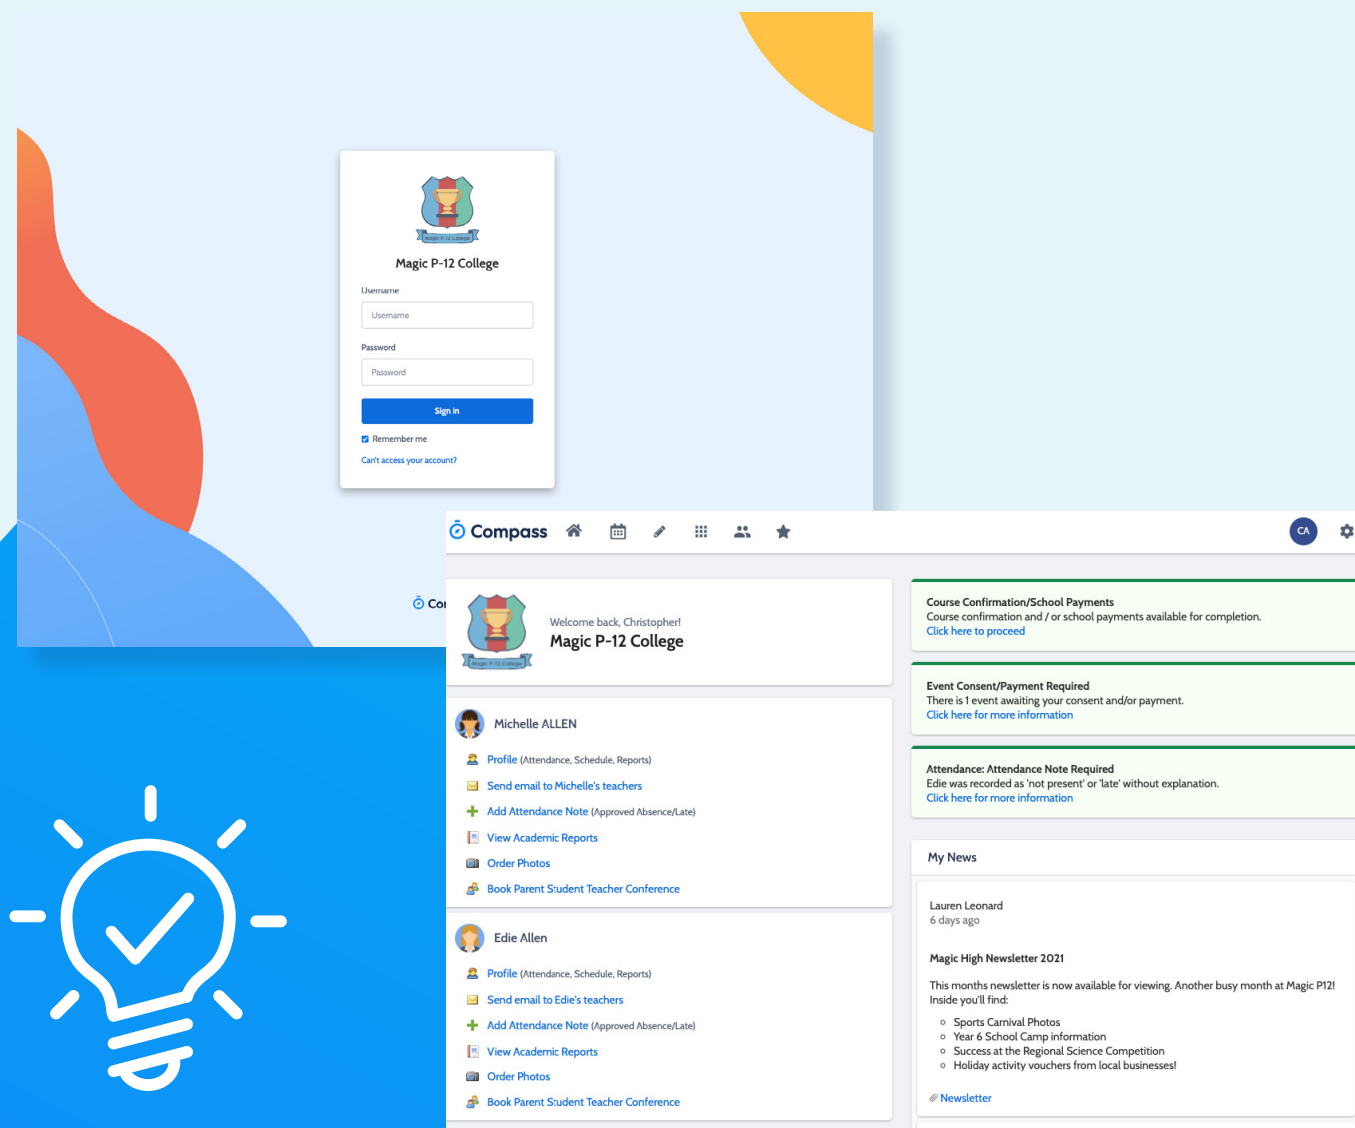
Magic P-12 College

Magic P-12 College

Username

Username

Password

Password

Sign in

Remember me

Can't access your account?

Co

Compass

CA

Welcome back, Christopher!

Magic P-12 College

Michelle ALLEN

Profile (Attendance, Schedule, Reports)

Send email to Michelle's teachers

Add Attendance Note (Approved Absence/Late)

View Academic Reports

Order Photos

Book Parent S:udent Teacher Conference

Edie Allen

Profile (Attendance, Schedule, Reports)

Send email to Edie's teachers

Add Attendance Note (Approved Absence/Late)

View Academic Reports

Order Photos

Book Parent S:udent Teacher Conference

Course Confirmation/School Payments
Course confirmation and / or school payments available for completion.
Click here to proceed

Event Consent/Payment Required
There is 1 event awaiting your consent and/or payment.
Click here for more information

Attendance: Attendance Note Required
Edie was recorded as 'not present' or 'late' without explanation.
Click here for more information

My News

Lauren Leonard
6 days ago

Magic High Newsletter 2021

This months newsletter is now available for viewing. Another busy month at Magic P12! Inside you'll find:

- Sports Carnival Photos
- Year 6 School Camp information
- Success at the Regional Science Competition
- Holiday activity vouchers from local businesses!

Newsletter